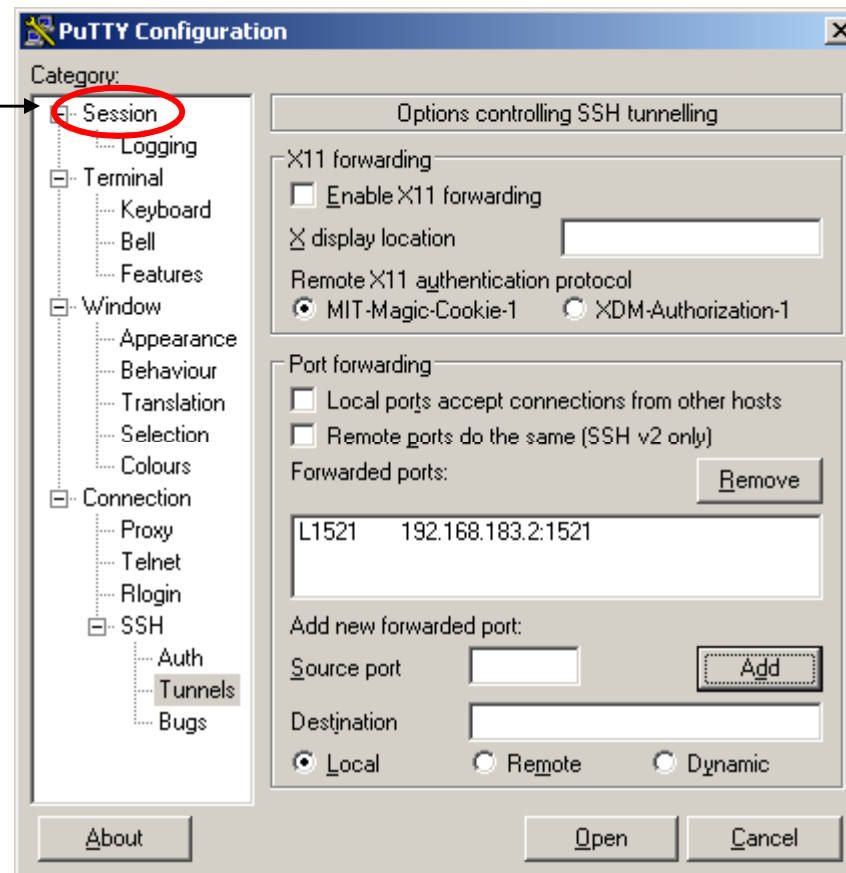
PuTTY Configuration

Category:

Session
Logging
Terminal
Keyboard
Bell
Features
Window
Appearance
Behaviour
Translation
Selection
Colours
Connection
Proxy
Telnet
Rlogin
SSH
Auth
Tunnels
Bugs

Options controlling SSH tunnelling

X11 forwarding
Enable X11 forwarding
X display location
Remote X11 authentication protocol
MIT-Magic-Cookie-1
XDM-Authorization-1

Port forwarding
Local ports accept connections from other hosts
Remote ports do the same (SSH v2 only)
Forwarded ports:
Remove

| L1521 | 192.168.183.2:1521 |
|---|---|

Add new forwarded port:
Source port
Add
Destination
Local
Remote
Dynamic

About
Open
Cancel